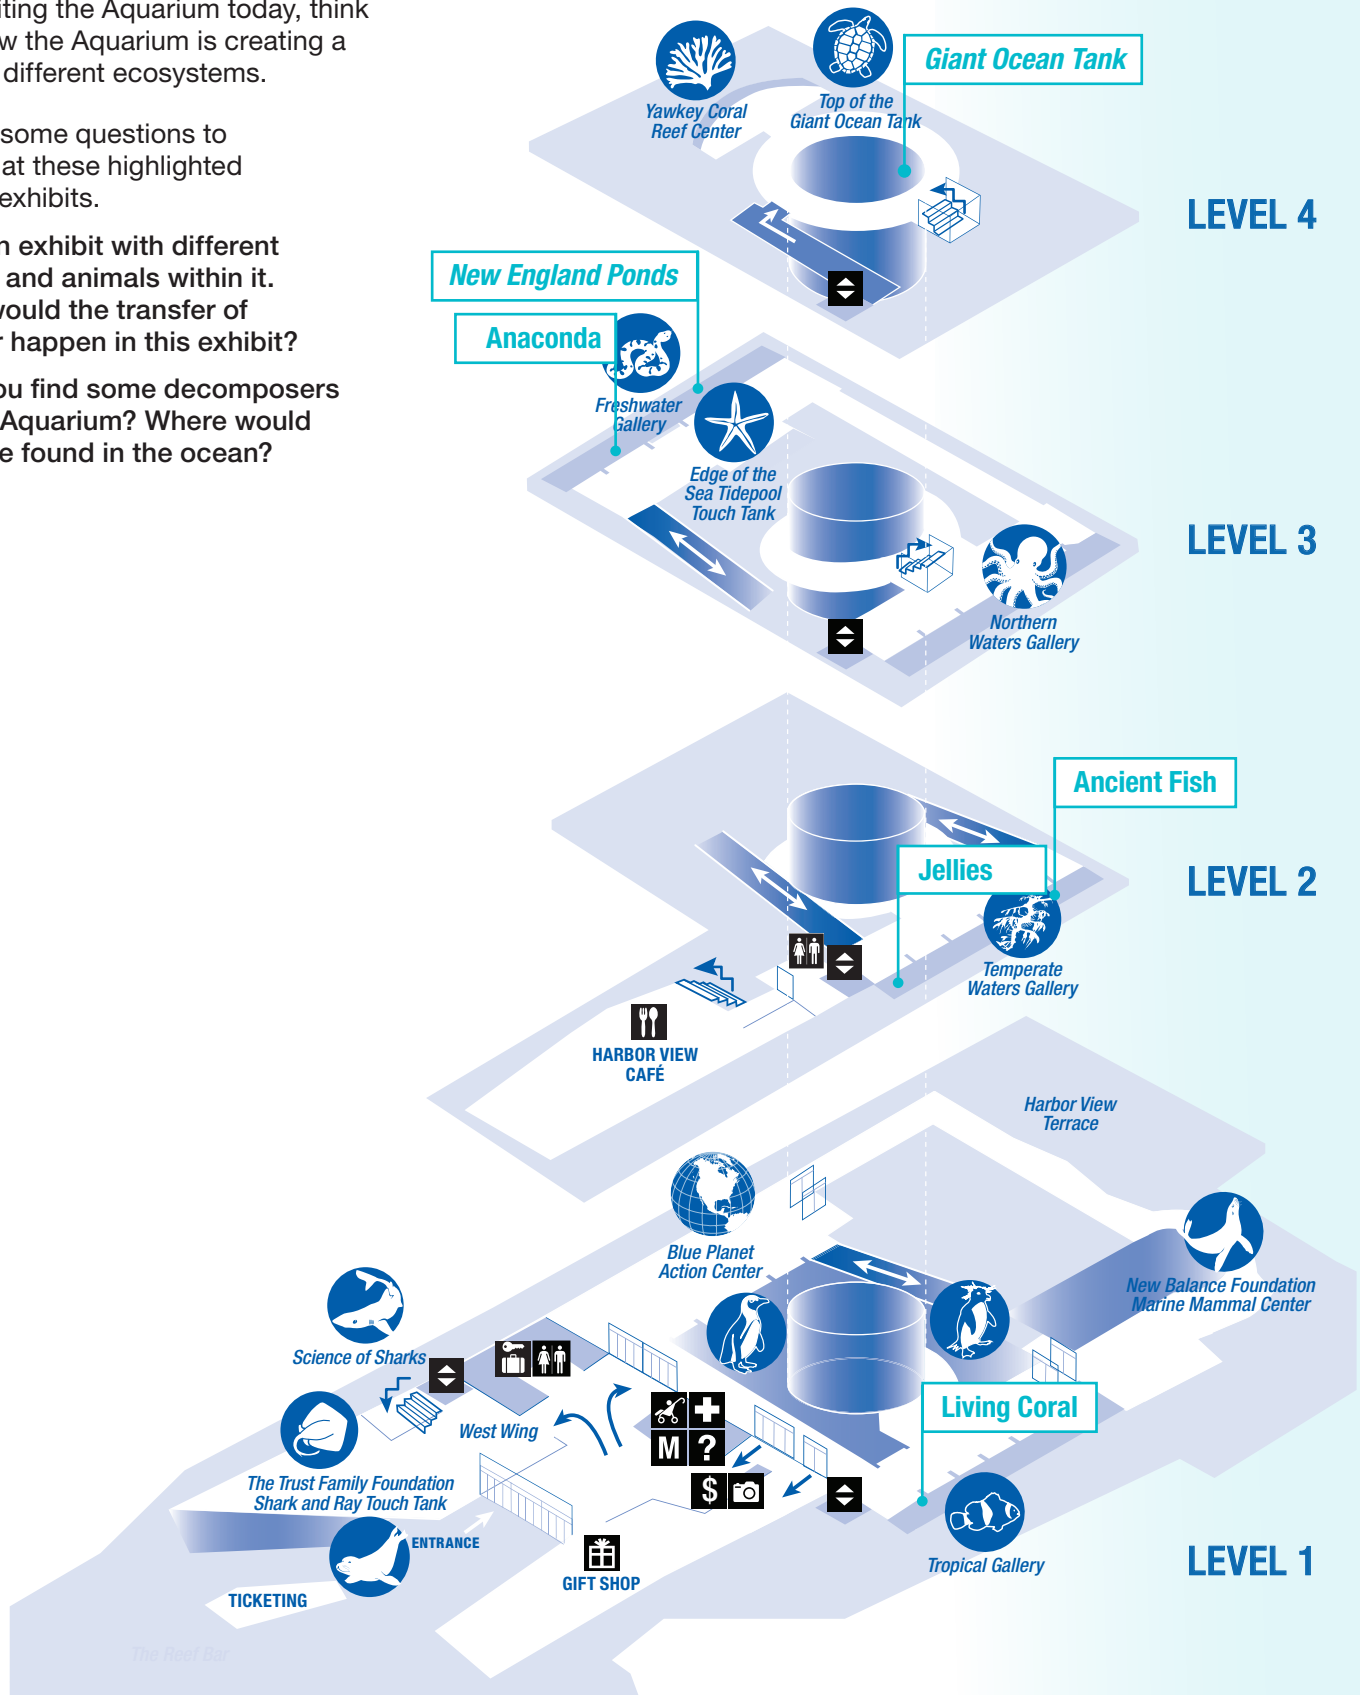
iting the Aquarium today, think w the Aquarium is creating a different ecosystems.

some questions to at these highlighted exhibits.

n exhibit with different and animals within it. vould the transfer of r happen in this exhibit?

ou find some decomposers Aquarium? Where would e found in the ocean?

Yawkey Coral Reef Center

Top of the Giant Ocean Tank

Giant Ocean Tank

LEVEL 4

New England Ponds

Anaconda

Freshwater Gallery

Edge of the Sea Tidepool Touch Tank

Northern Waters Gallery

LEVEL 3

Ancient Fish

Jellies

LEVEL 2

Temperate Waters Gallery

HARBOR VIEW CAFÉ

Harbor View Terrace

Blue Planet Action Center

New Balance Foundation Marine Mammal Center

Science of Sharks

West Wing

M ?

$

Living Coral

The Trust Family Foundation Shark and Ray Touch Tank

ENTRANCE

GIFT SHOP

Tropical Gallery

LEVEL 1

TICKETING

The Reef Bar